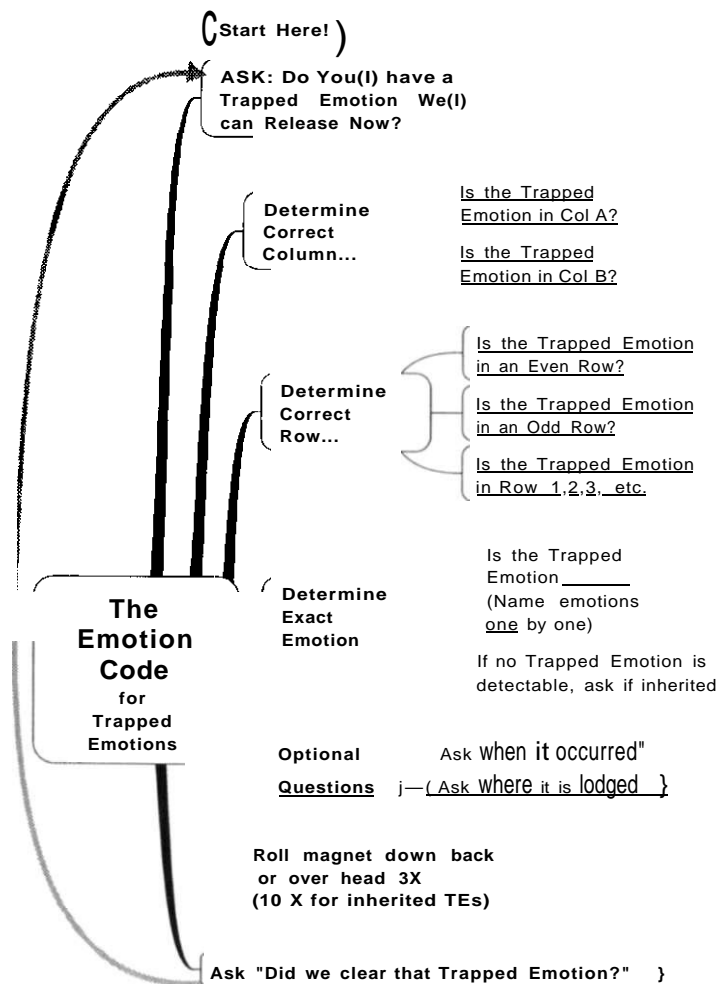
Start Here!

ASK: Do You(I) have a Trapped Emotion We(I) can Release Now?

Determine Correct Column...

Is the Trapped Emotion in Col A?

Is the Trapped Emotion in Col B?

Determine Correct Row...

Is the Trapped Emotion in an Even Row?

Is the Trapped Emotion in an Odd Row?

Is the Trapped Emotion in Row 1,2,3, etc.

The Emotion Code for Trapped Emotions

Determine Exact Emotion

Is the Trapped Emotion ______ (Name emotions one by one)

If no Trapped Emotion is detectable, ask if inherited

Optional Questions

Ask when it occurred"

Ask where it is lodged

Roll magnet down back or over head 3X (10 X for inherited TEs)

Ask "Did we clear that Trapped Emotion?"